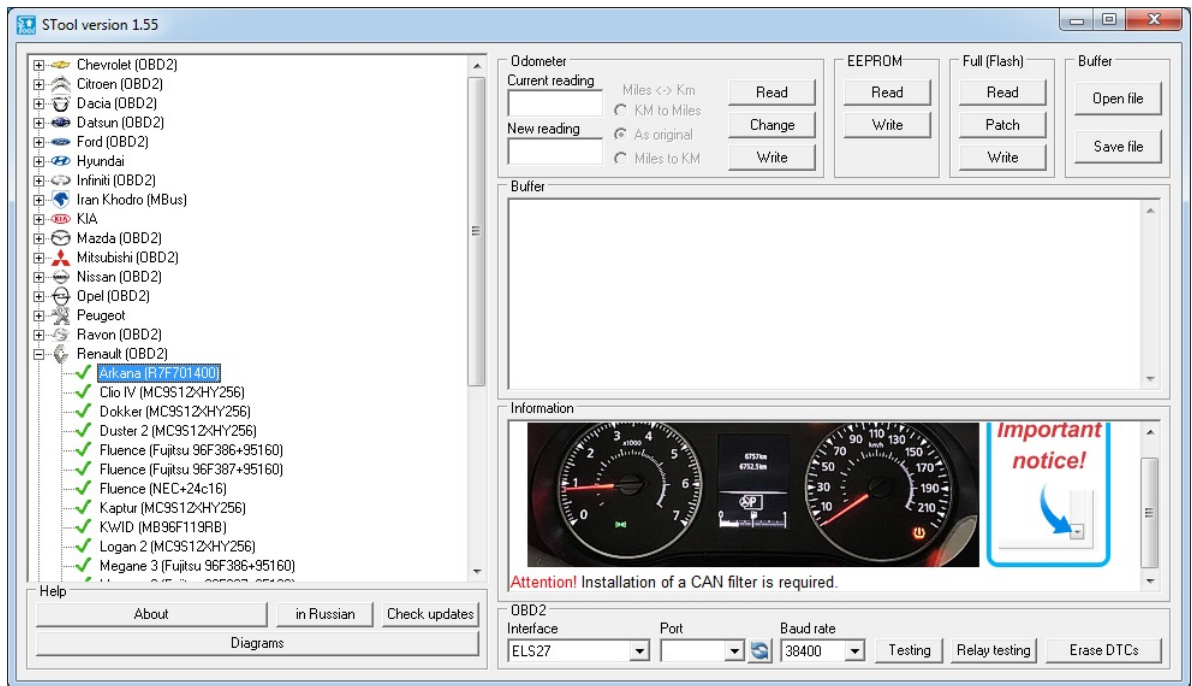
STool version 1.55

Chevrolet (OBD2)
Citroen (OBD2)
Dacia (OBD2)
Datsun (OBD2)
Ford (OBD2)
Hyundai
Infiniti (OBD2)
Iran Khodro (MBus)
KIA
Mazda (OBD2)
Mitsubishi (OBD2)
Nissan (OBD2)
Opel (OBD2)
Peugeot
Ravon (OBD2)
Renault (OBD2)
Arkana (R7F701400)
Clio IV (MC9S12XHY256)
Dokker (MC9S12XHY256)
Duster 2 (MC9S12XHY256)
Fluence (Fujitsu 96F386+95160)
Fluence (Fujitsu 96F387+95160)
Fluence (NEC+24c16)
Kaptur (MC9S12XHY256)
KWID (MB96F119RB)
Logan 2 (MC9S12XHY256)
Megane 3 (Fujitsu 96F386+95160)
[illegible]

Help
About
in Russian
Check updates
Diagrams

Odometer
Current reading
New reading
Miles <-> Km
KM to Miles
As original
Miles to KM
Read
Change
Write

EEPROM
Read
Write

Full (Flash)
Read
Patch
Write

Buffer
Open file
Save file

Buffer

Information
Important notice!
Attention! Installation of a CAN filter is required.

OBD2
Interface
ELS27
Port
Baud rate
38400
Testing
Relay testing
Erase DTCs